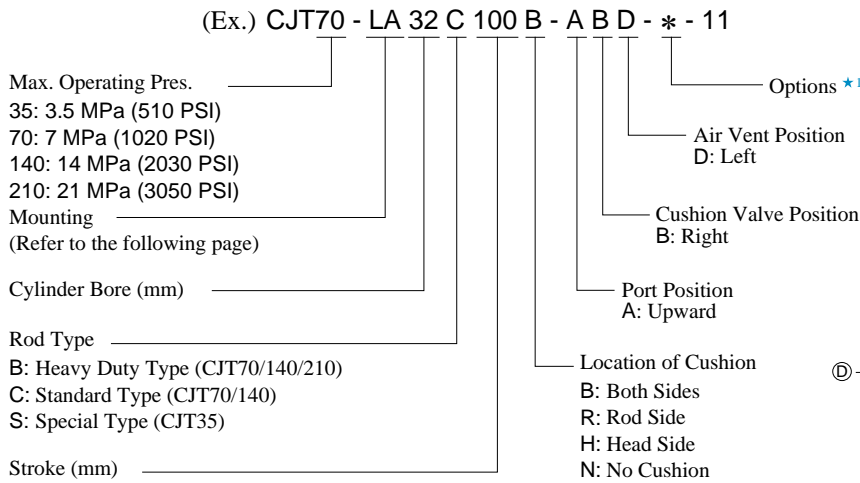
(Ex.) CJT70 - LA 32 C 100 B - A B D - ∗ - 11

Max. Operating Pres.
35: 3.5 MPa (510 PSI)
70: 7 MPa (1020 PSI)
140: 14 MPa (2030 PSI)
210: 21 MPa (3050 PSI)

Mounting
(Refer to the following page)

Cylinder Bore (mm)

Rod Type
B: Heavy Duty Type (CJT70/140/210)
C: Standard Type (CJT70/140)
S: Special Type (CJT35)

Stroke (mm)

Options ★1

Air Vent Position
D: Left

Cushion Valve Position
B: Right

Port Position
A: Upward

Location of Cushion
B: Both Sides
R: Rod Side
H: Head Side
N: No Cushion

Ⓓ-